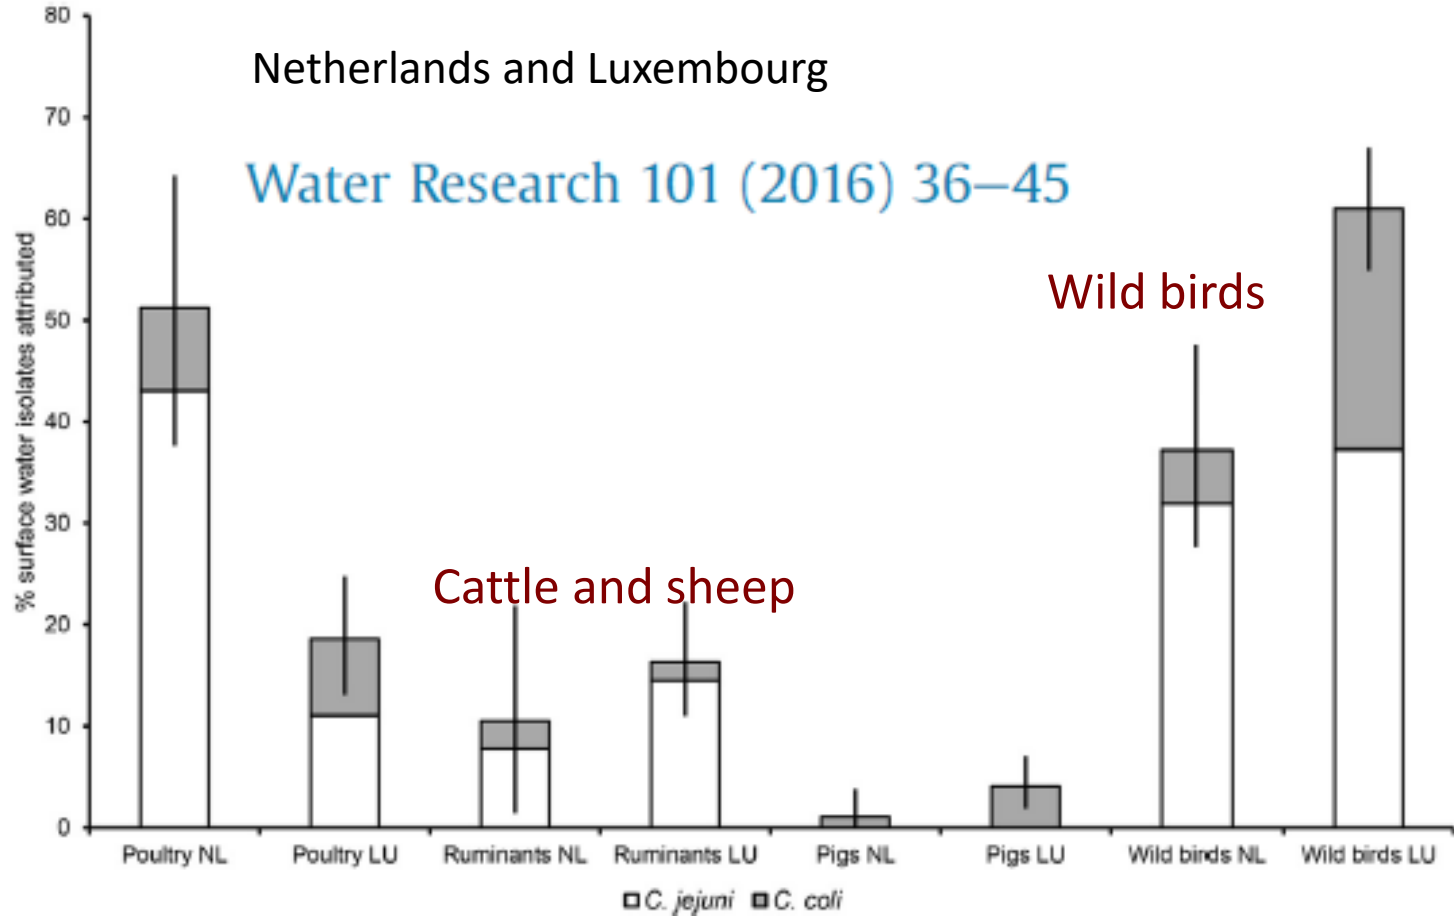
Netherlands and Luxembourg

Water Research 101 (2016) 36–45

Wild birds

Cattle and sheep

% surface water isolates attributed

80
70
60
50
40
30
20
10
0

Poultry NL
Poultry LU
Ruminants NL
Ruminants LU
Pigs NL
Pigs LU
Wild birds NL
Wild birds LU

C. jejuni C. coli